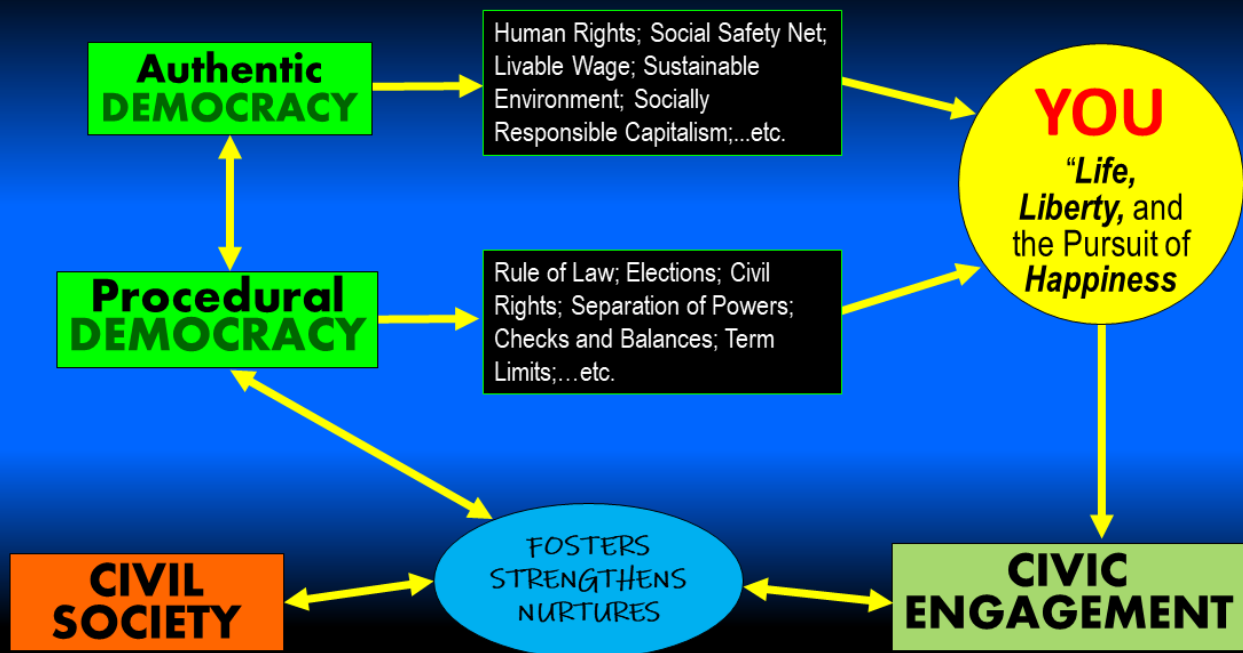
Authentic DEMOCRACY

Human Rights; Social Safety Net; Livable Wage; Sustainable Environment; Socially Responsible Capitalism;...etc.

YOU

"Life, Liberty, and the Pursuit of Happiness

Procedural DEMOCRACY

Rule of Law; Elections; Civil Rights; Separation of Powers; Checks and Balances; Term Limits;…etc.

CIVIL SOCIETY

FOSTERS STRENGTHENS NURTURES

CIVIC ENGAGEMENT